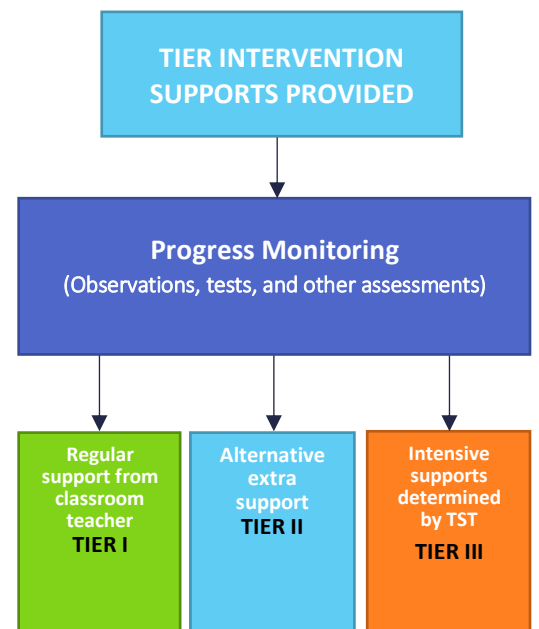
TIER INTERVENTION SUPPORTS PROVIDED

Progress Monitoring
(Observations, tests, and other assessments)

Regular support from classroom teacher
TIER I

Alternative extra support
TIER II

Intensive supports determined by TST
TIER III